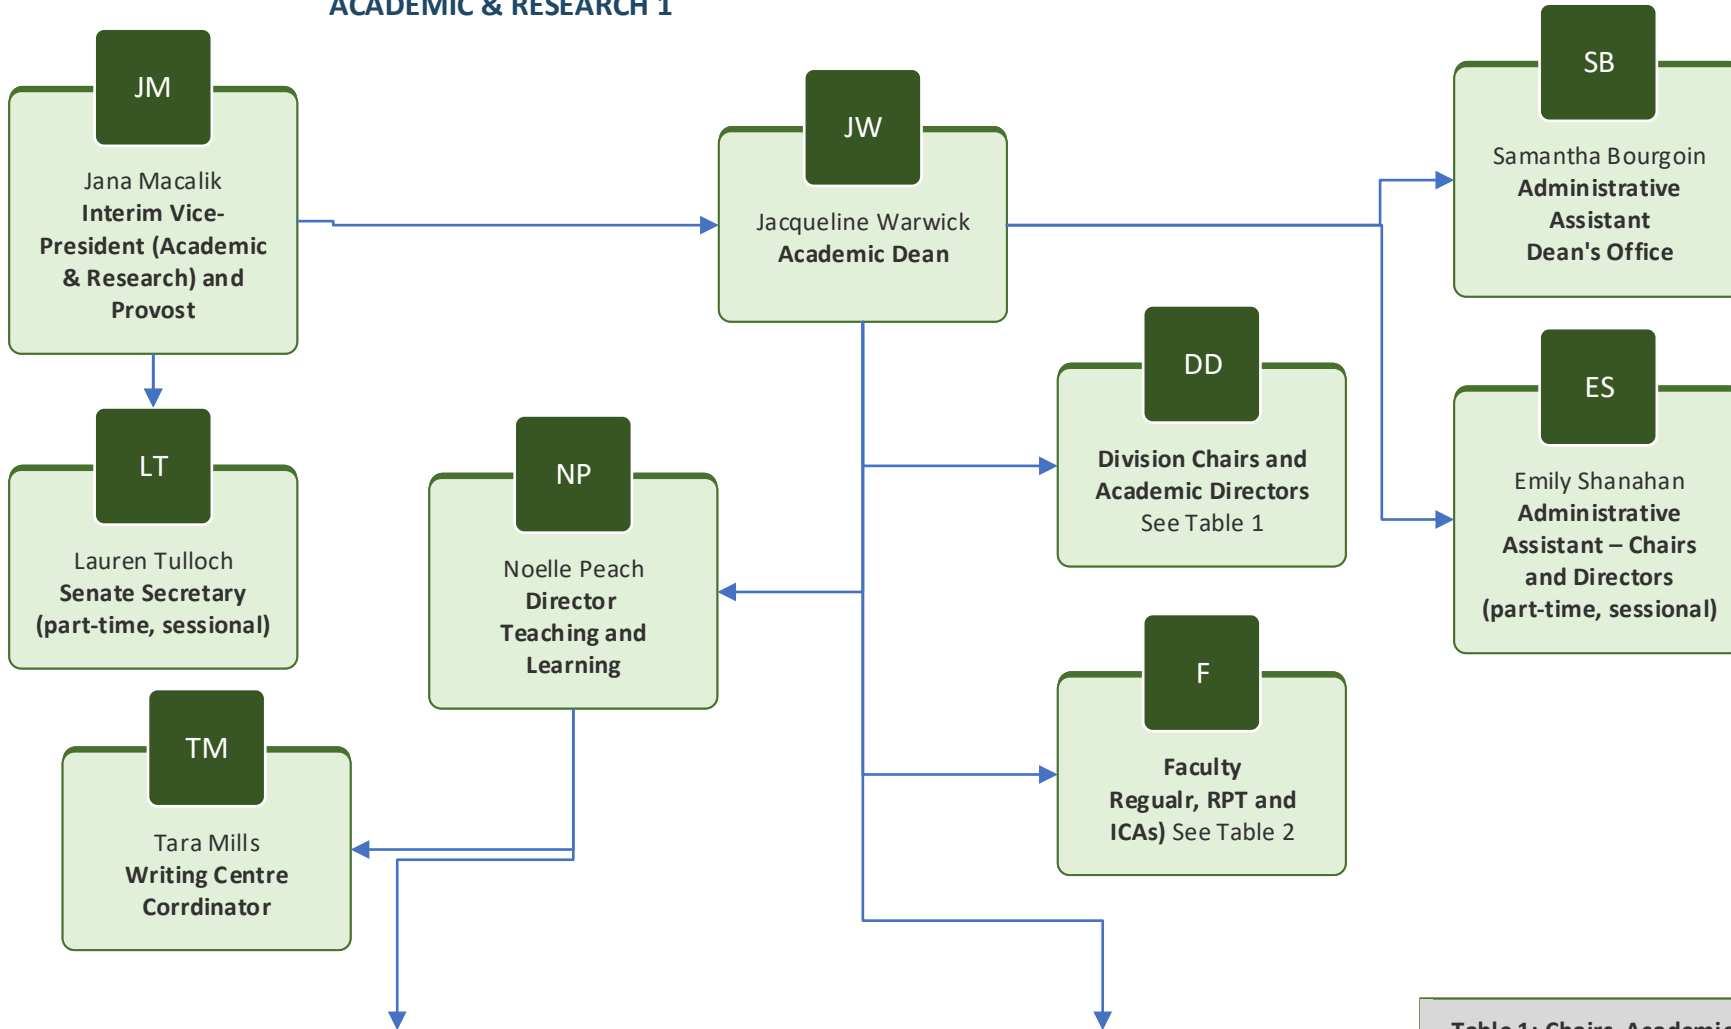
ACADEMIC & RESEARCH 1

JM
Jana Macalik
Interim Vice-President (Academic & Research) and Provost

JW
Jacqueline Warwick
Academic Dean

SB
Samantha Bourgoin
Administrative Assistant
Dean's Office

LT
Lauren Tulloch
Senate Secretary
(part-time, sessional)

NP
Noelle Peach
Director
Teaching and Learning

DD
Division Chairs and Academic Directors
See Table 1

ES
Emily Shanahan
Administrative Assistant – Chairs and Directors
(part-time, sessional)

TM
Tara Mills
Writing Centre Corrdinator

F
Faculty
Regualr, RPT and ICAs) See Table 2

Table 1: Chairs, Academi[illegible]